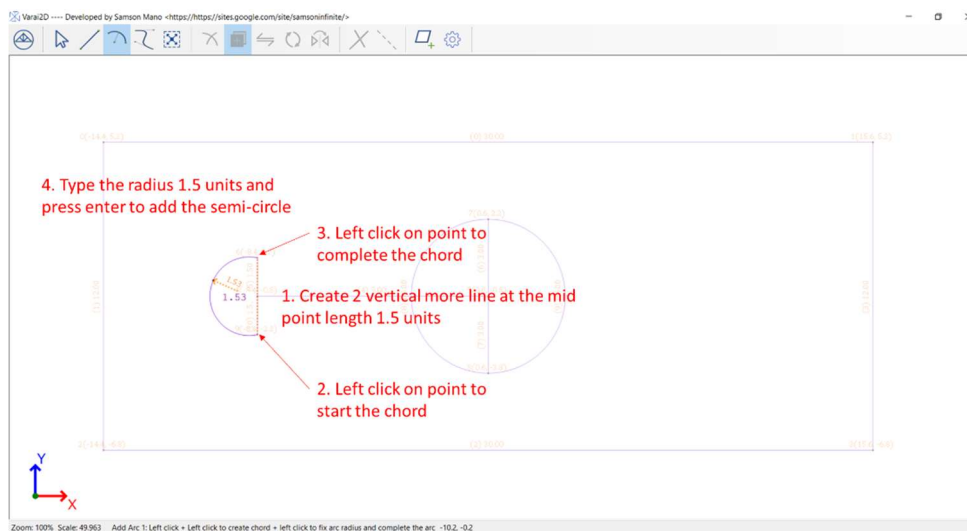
Varai2D ---- Developed by Samson Mano <https://https://sites.google.com/site/samsoninfinite/>

4. Type the radius 1.5 units and press enter to add the semi-circle

3. Left click on point to complete the chord

1.53

1. Create 2 vertical more line at the mid point length 1.5 units

2. Left click on point to start the chord

Y

X

Zoom: 100% Scale: 49.963 Add Arc 1: Left click + Left click to create chord + left click to fix arc radius and complete the arc -10.2, -0.2